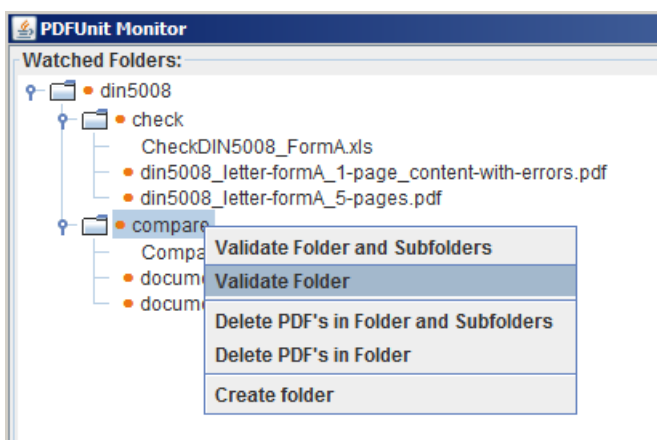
PDFUnit Monitor

Watched Folders:

din5008
check
CheckDIN5008_FormA.xls
din5008_letter-formA_1-page_content-with-errors.pdf
din5008_letter-formA_5-pages.pdf
compare
Compa
docume
docume

Validate Folder and Subfolders
Validate Folder
Delete PDF's in Folder and Subfolders
Delete PDF's in Folder
Create folder